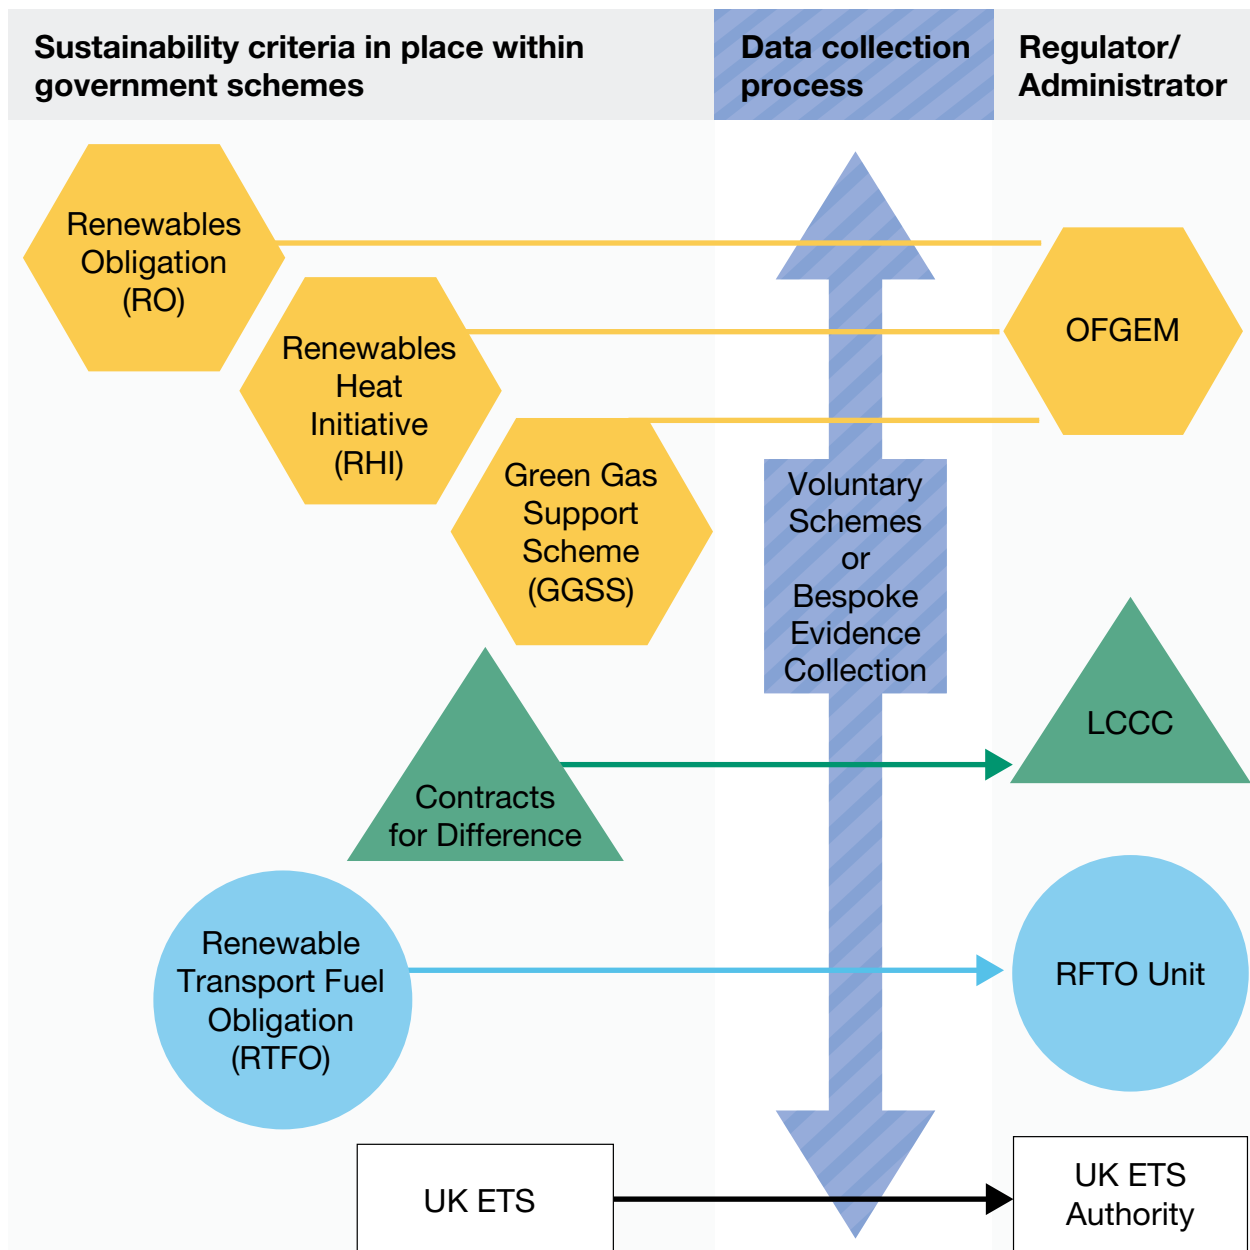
Sustainability criteria in place within government schemes

Data collection process

Regulator/ Administrator

Renewables Obligation (RO)

Renewables Heat Initiative (RHI)

Green Gas Support Scheme (GGSS)

OFGEM

Voluntary Schemes or Bespoke Evidence Collection

Contracts for Difference

LCCC

Renewable Transport Fuel Obligation (RTFO)

RFTO Unit

UK ETS

UK ETS Authority